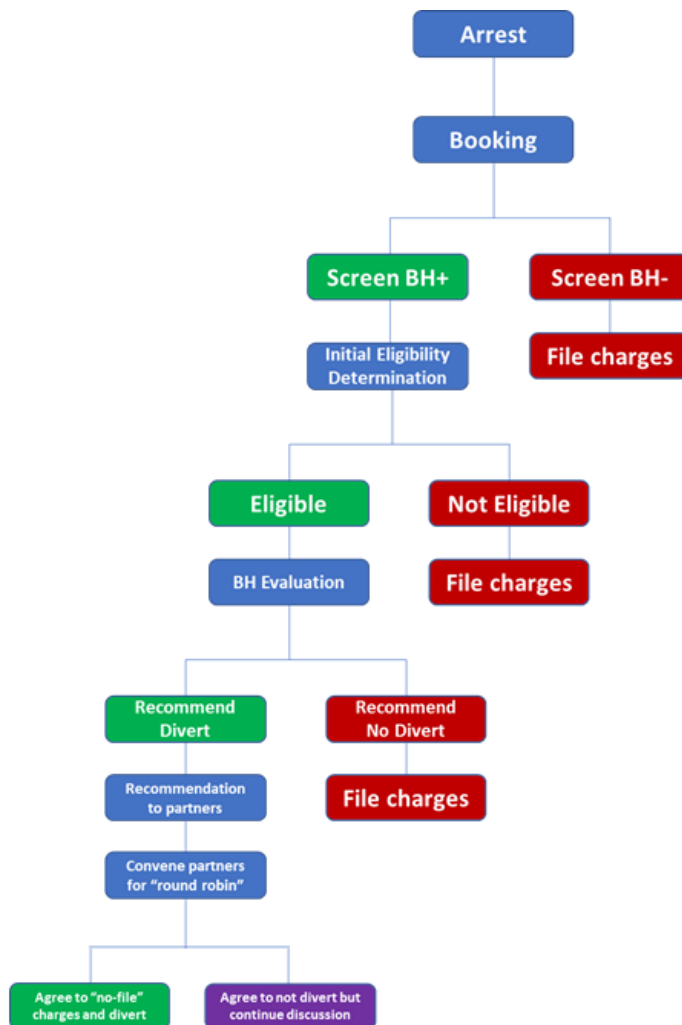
Arrest

Booking

Screen BH+

Screen BH-

Initial Eligibility Determination

File charges

Eligible

Not Eligible

BH Evaluation

File charges

Recommend Divert

Recommend No Divert

Recommendation to partners

File charges

Convene partners for "round robin"

Agree to "no-file" charges and divert

Agree to not divert but continue discussion